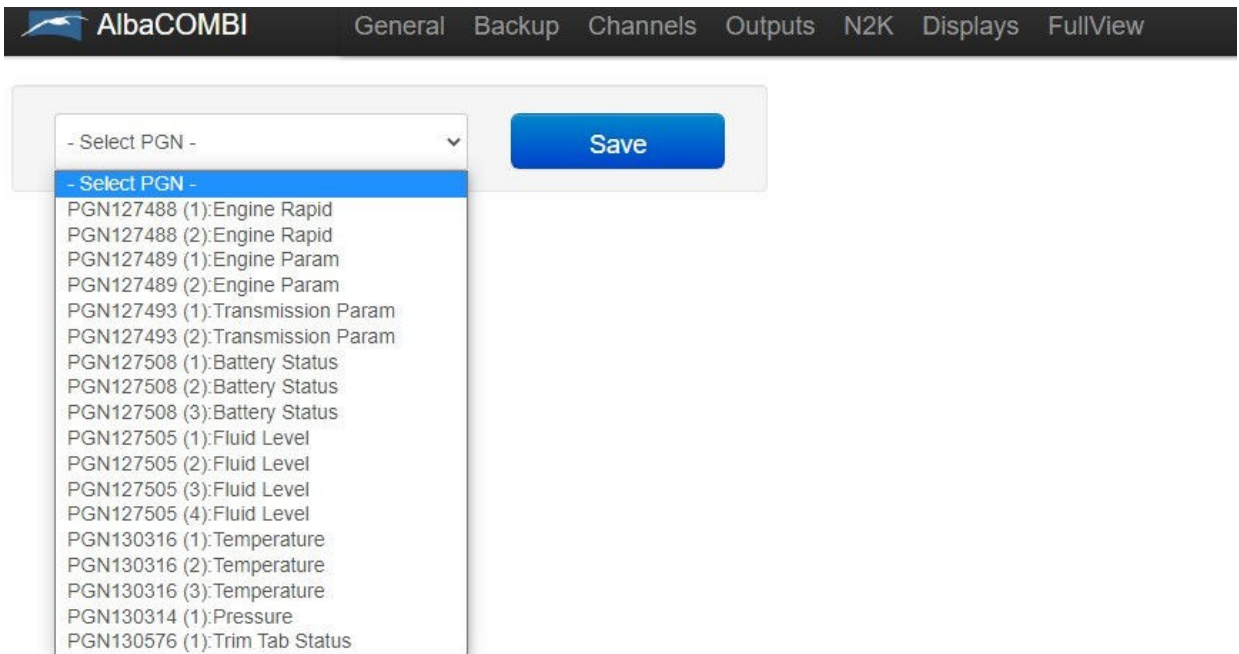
AlbaCOMBI General Backup Channels Outputs N2K Displays FullView

- Select PGN -

Save

- Select PGN -
PGN127488 (1):Engine Rapid
PGN127488 (2):Engine Rapid
PGN127489 (1):Engine Param
PGN127489 (2):Engine Param
PGN127493 (1):Transmission Param
PGN127493 (2):Transmission Param
PGN127508 (1):Battery Status
PGN127508 (2):Battery Status
PGN127508 (3):Battery Status
PGN127505 (1):Fluid Level
PGN127505 (2):Fluid Level
PGN127505 (3):Fluid Level
PGN127505 (4):Fluid Level
PGN130316 (1):Temperature
PGN130316 (2):Temperature
PGN130316 (3):Temperature
PGN130314 (1):Pressure
PGN130576 (1):Trim Tab Status